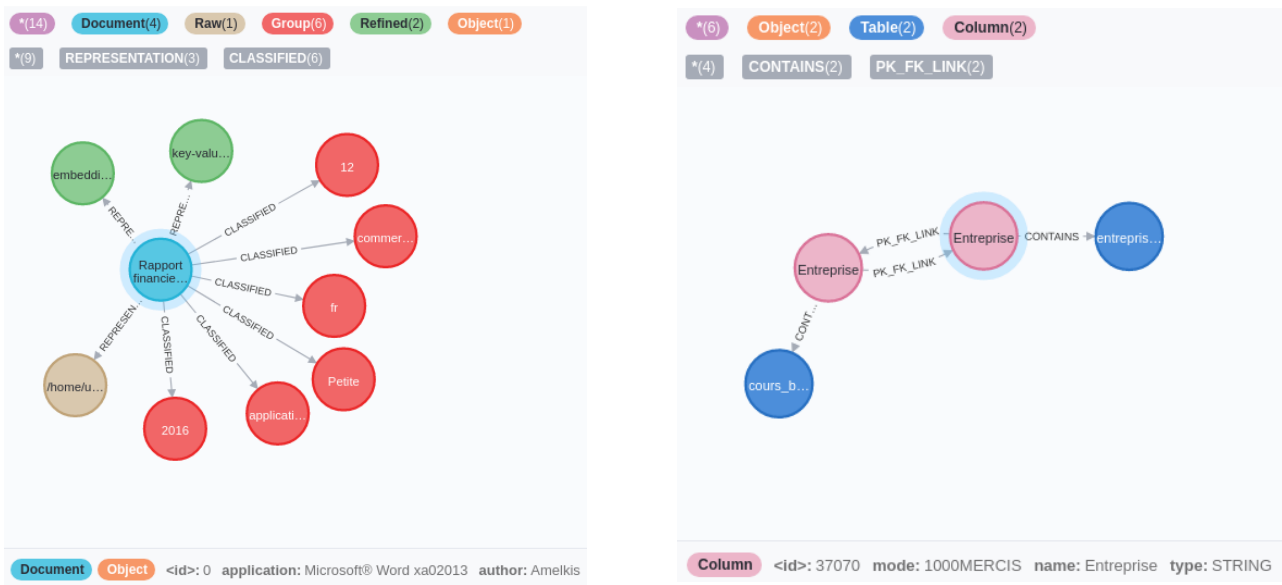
*(14) Document(4) Raw(1) Group(6) Refined(2) Object(1)

*(9) REPRESENTATION(3) CLASSIFIED(6)

embeddi...

key-valu...

12

commer...

fr

Petite

applicati...

2016

/home/u...

Rapport financie...

REPRE...

REPRE...

CLASSIFIED

CLASSIFIED

CLASSIFIED

CLASSIFIED

CLASSIFIED

CLASSIFIED

REPRESEN...

Document Object <id>: 0 application: Microsoft® Word xa02013 author: Amelkis

*(6) Object(2) Table(2) Column(2)

*(4) CONTAINS(2) PK_FK_LINK(2)

Entreprise

Entreprise

entrepris...

cours_b...

PK_FK_LINK

PK_FK_LINK

CONTAINS

CONT...

Column <id>: 37070 mode: 1000MERCIS name: Entreprise type: STRING